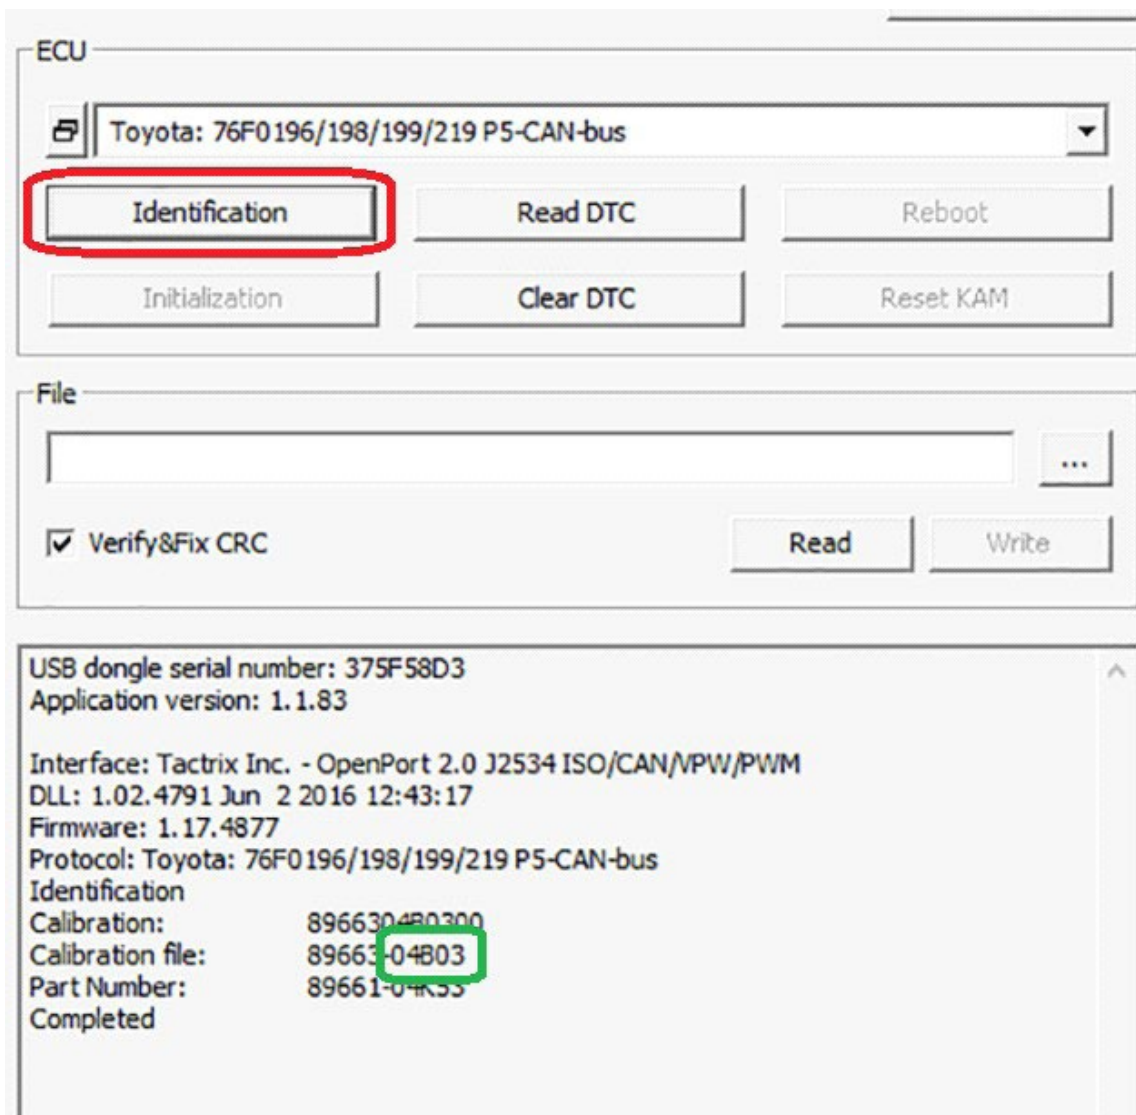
ECU

Toyota: 76F0196/198/199/219 P5-CAN-bus

Identification

Read DTC

Reboot

Initialization

Clear DTC

Reset KAM

File

...

Verify&Fix CRC

Read

Write

USB dongle serial number: 375F58D3
Application version: 1.1.83

Interface: Tactrix Inc. - OpenPort 2.0 J2534 ISO/CAN/VPW/PWM
DLL: 1.02.4791 Jun 2 2016 12:43:17
Firmware: 1.17.4877
Protocol: Toyota: 76F0196/198/199/219 P5-CAN-bus
Identification
Calibration: 8966304B0300
Calibration file: 89663-04B03
Part Number: 89661-04K53
Completed